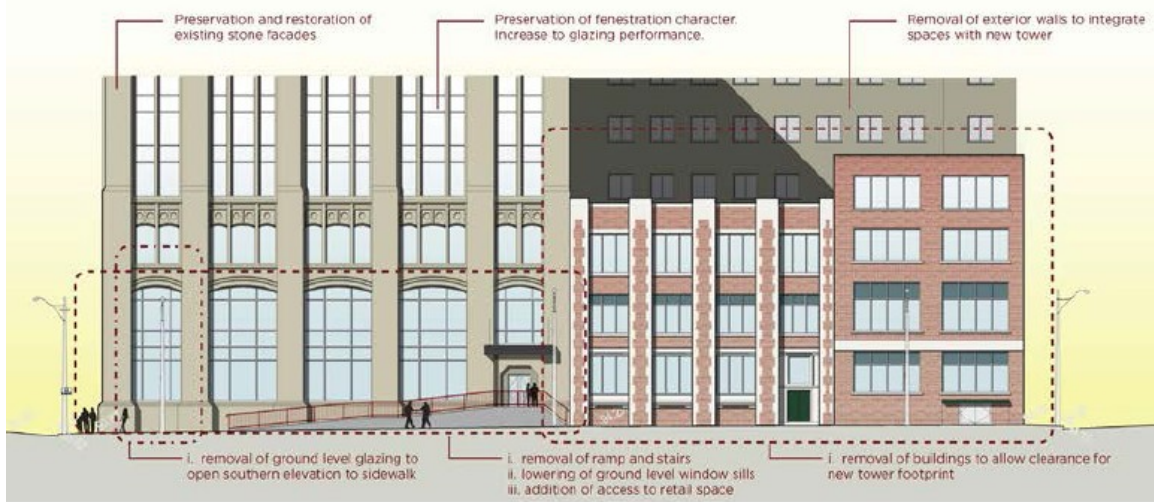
Preservation and restoration of existing stone facades

Preservation of fenestration character. Increase to glazing performance.

Removal of exterior walls to integrate spaces with new tower

i. removal of ground level glazing to open southern elevation to sidewalk

i. removal of ramp and stairs
ii. lowering of ground level window sills
iii. addition of access to retail space

i. removal of buildings to allow clearance for new tower footprint